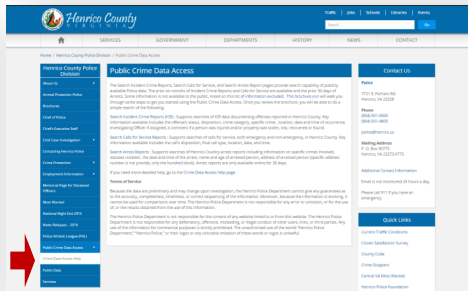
Henrico County VIRGINIA

Traffic | Jobs | Schools | Libraries | Parents

Search... Go

SERVICES GOVERNMENT DEPARTMENTS HISTORY NEWS CONTACT

Home / Henrico County Police Division / Public Crime Data Access

Henrico County Police Division

About Us

Animal Protection Police

Brochures

Chief of Police

Chief's Executive Staff

Cold Case Investigation

Contacting Henrico Police

Crime Prevention

Employment Information

Memorial Page for Deceased Officers

Most Wanted

National Night Out 2016

News Releases - 2016

Police Athletic League (PAL)

Public Crime Data Access

Crime Data Access Home

Public Data

Services

Public Crime Data Access

The Search Incident Crime Reports, Search Calls for Service, and Search Arrest Report pages provide search capability of publicly available Police data. The prior six months of Incident Crime Reports and Calls for Service are available and the prior 30 days of Arrests. Some information is not available to the public, noted on this list of information excluded. This brochure will walk you through some steps to get you started using the Public Crime Data Access. Once you review the brochure, you will be able to do a simple search of the following:

Search Incident Crime Reports (ICR) - Supports searches of ICR data documenting offenses reported in Henrico County. Key information available includes the offense's status, description, crime category, specific crime, location, date and time of occurrence, Investigating Officer if assigned, a comment if a person was injured and/or property was stolen, lost, recovered or found.

Search Calls for Service Reports - Supports searches of calls for service, both emergency and non-emergency, in Henrico County. Key information available includes the call's disposition, final call type, location, date, and time.

Search Arrest Reports - Supports searches of Henrico County arrest reports including information on specific crimes involved, statutes violated, the date and time of the arrest, name and age of arrested person, address of arrested person (specific address number is not provide, only the hundred block). Arrest reports are only available online for 30 days.

If you need more detailed help, go to the Crime Data Access help page.

Terms of Service

Because the data are preliminary and may change upon investigation, the Henrico Police Department cannot give any guarantees as to the accuracy, completeness, timeliness, or correct sequencing of the information. Moreover, because the information is evolving, it cannot be used for comparisons over time. The Henrico Police Department is not responsible for any error or omission, or for the use of, or the results obtained from the use of this information.

The Henrico Police Department is not responsible for the content of any website linked to or from this website. The Henrico Police Department is not responsible for any defamatory, offensive, misleading, or illegal conduct of other users, links, or third parties. Any use of the information for commercial purposes is strictly prohibited. The unauthorized use of the words "Henrico Police Department," "Henrico Police," or their logos or any constable imitation of these words or logos is unlawful.

Contact Us

Police

7721 E. Parham Rd.
Henrico, VA 23228

Phone
(804) 501-5000
(804) 501-4800

police@henrico.us

Mailing Address
P. O. Box 90775
Henrico, VA 23273-0775

Additional Contact Information

Email is not monitored 24 hours a day.

Please call 911 if you have an emergency.

Quick Links

Current Traffic Conditions

Citizen Satisfaction Survey

County Code

Crime Stoppers

Central VA Most Wanted

Henrico Police Foundation